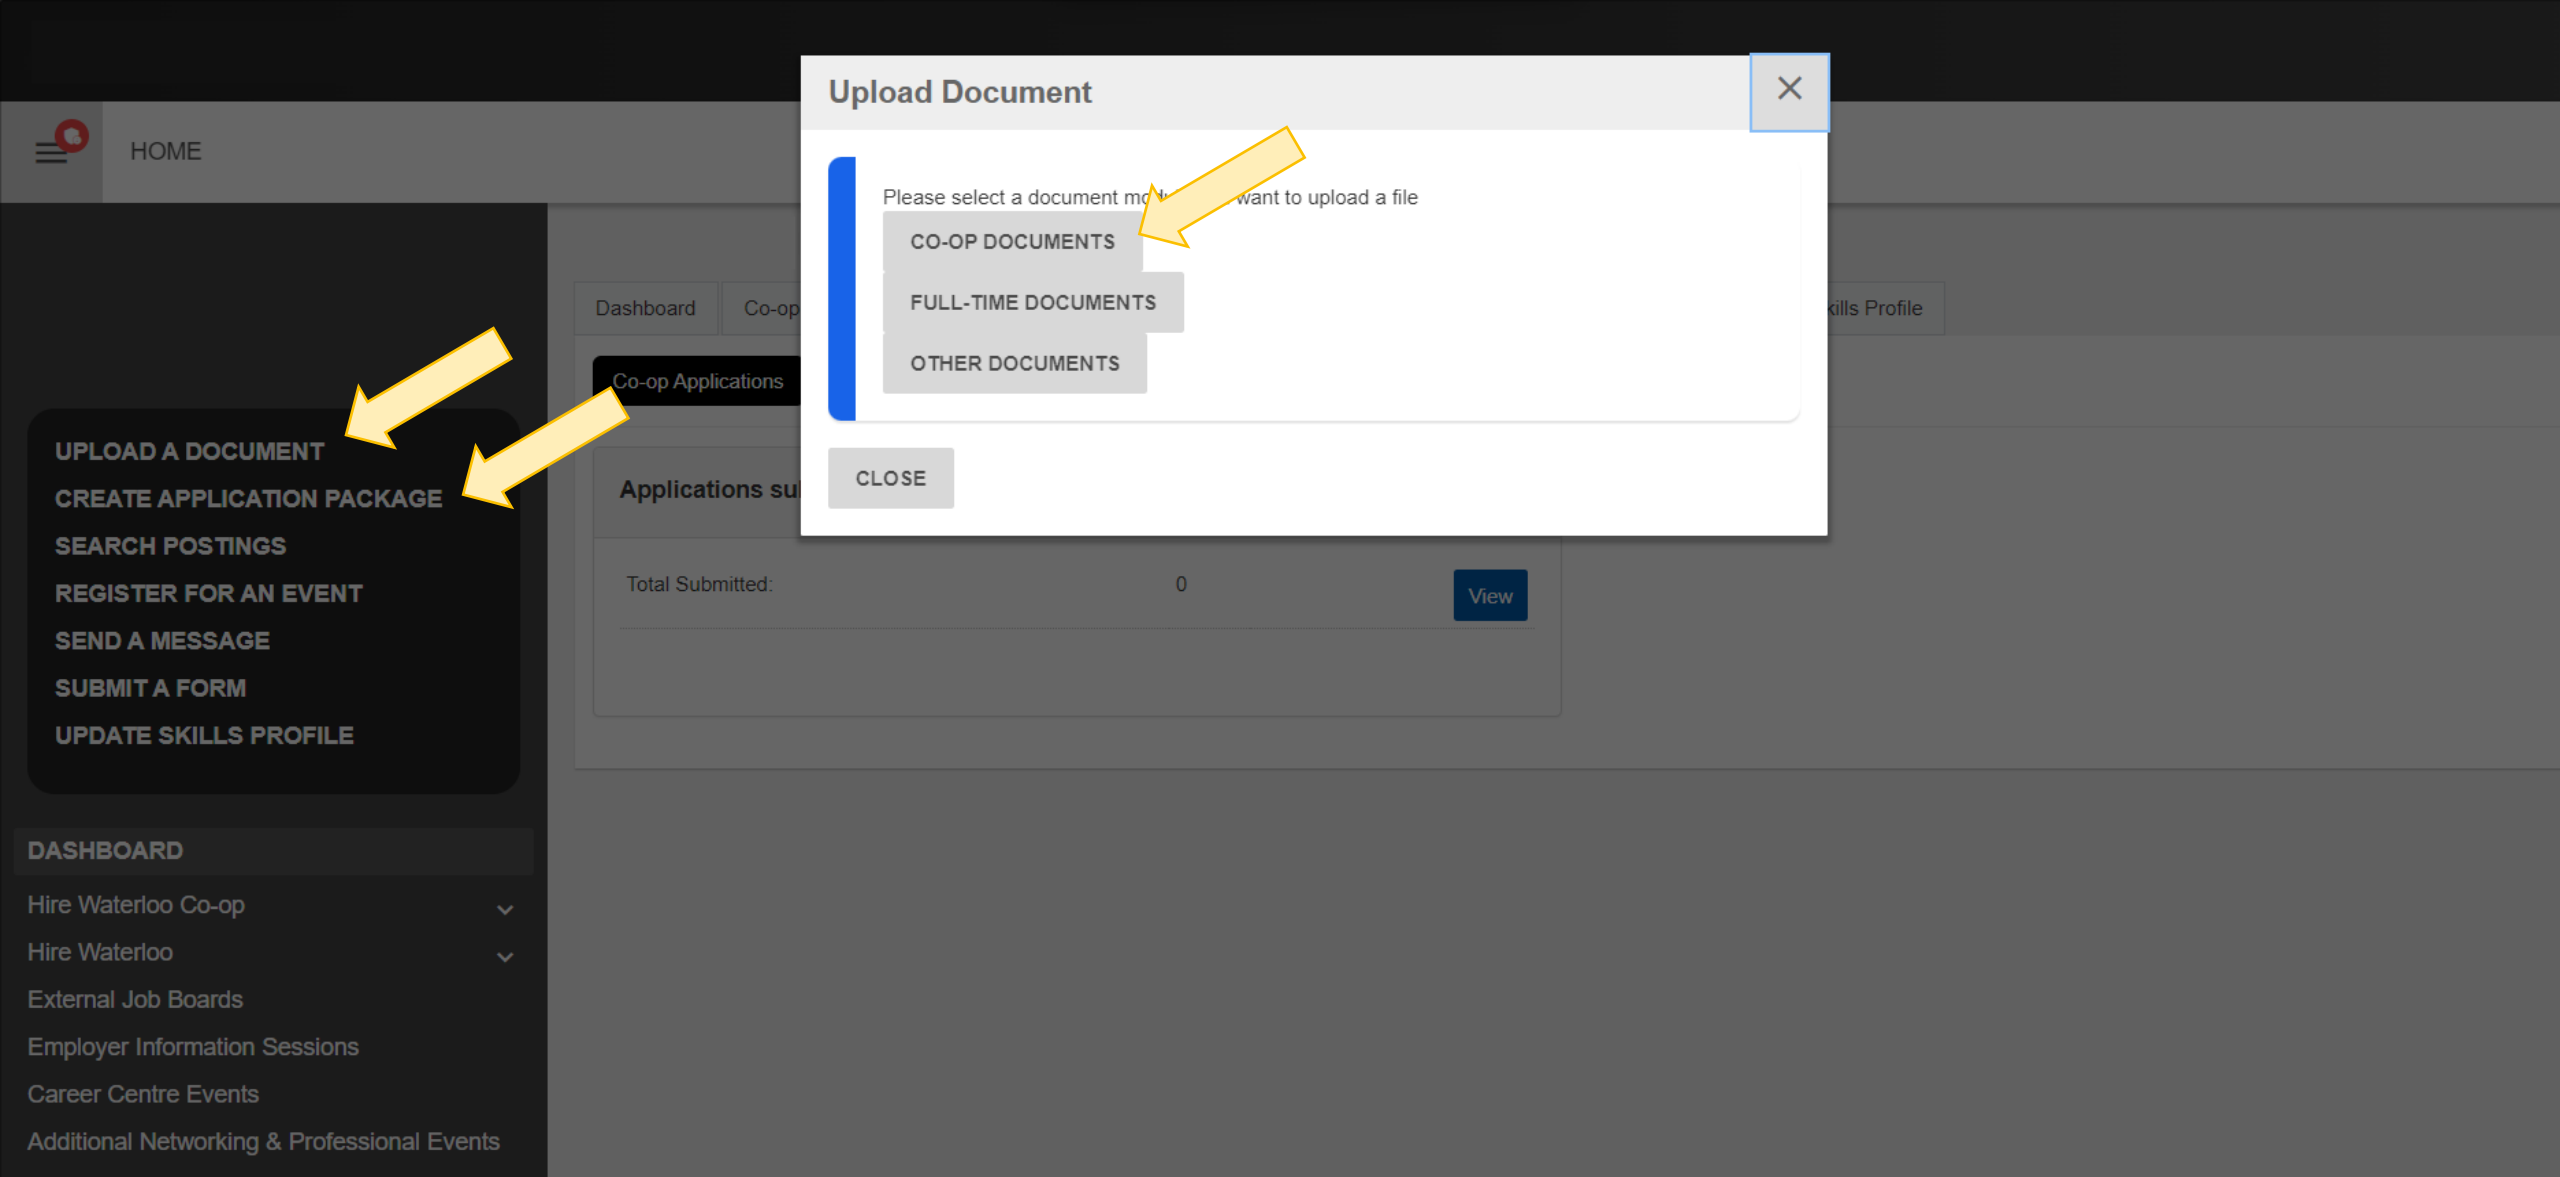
HOME

Upload Document

Please select a document m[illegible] want to upload a file

CO-OP DOCUMENTS

FULL-TIME DOCUMENTS

OTHER DOCUMENTS

CLOSE

Dashboard

Co-op

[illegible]kills Profile

Co-op Applications

Applications su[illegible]

Total Submitted: 0

View

UPLOAD A DOCUMENT
CREATE APPLICATION PACKAGE
SEARCH POSTINGS
REGISTER FOR AN EVENT
SEND A MESSAGE
SUBMIT A FORM
UPDATE SKILLS PROFILE

DASHBOARD

Hire Waterloo Co-op
Hire Waterloo
External Job Boards
Employer Information Sessions
Career Centre Events
Additional Networking & Professional Events